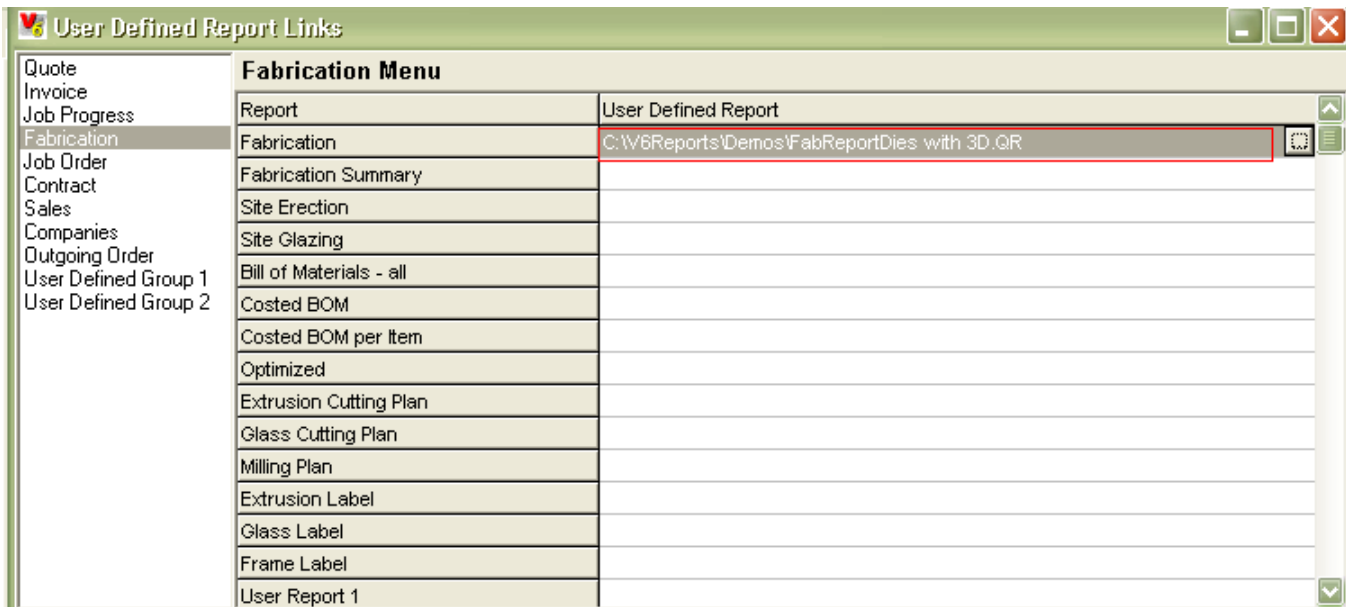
User Defined Report Links

Quote
Invoice
Job Progress
Fabrication
Job Order
Contract
Sales
Companies
Outgoing Order
User Defined Group 1
User Defined Group 2

Fabrication Menu

| Report | User Defined Report |
|---|---|
| Fabrication | C:\V6Reports\Demos\FabReportDies with 3D.QR |
| Fabrication Summary | |
| Site Erection | |
| Site Glazing | |
| Bill of Materials - all | |
| Costed BOM | |
| Costed BOM per Item | |
| Optimized | |
| Extrusion Cutting Plan | |
| Glass Cutting Plan | |
| Milling Plan | |
| Extrusion Label | |
| Glass Label | |
| Frame Label | |
| User Report 1 | |